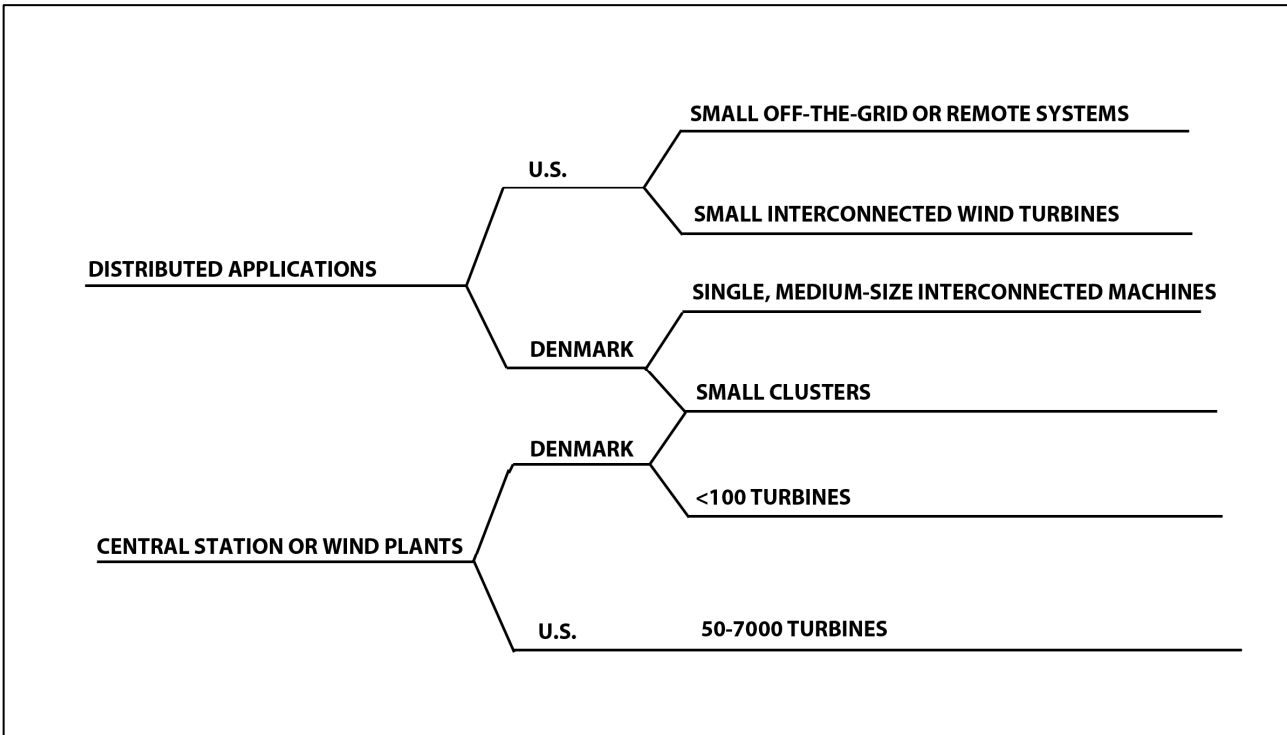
SMALL OFF-THE-GRID OR REMOTE SYSTEMS

U.S.

SMALL INTERCONNECTED WIND TURBINES

DISTRIBUTED APPLICATIONS

SINGLE, MEDIUM-SIZE INTERCONNECTED MACHINES

DENMARK

SMALL CLUSTERS

DENMARK

<100 TURBINES

CENTRAL STATION OR WIND PLANTS

U.S.

50-7000 TURBINES